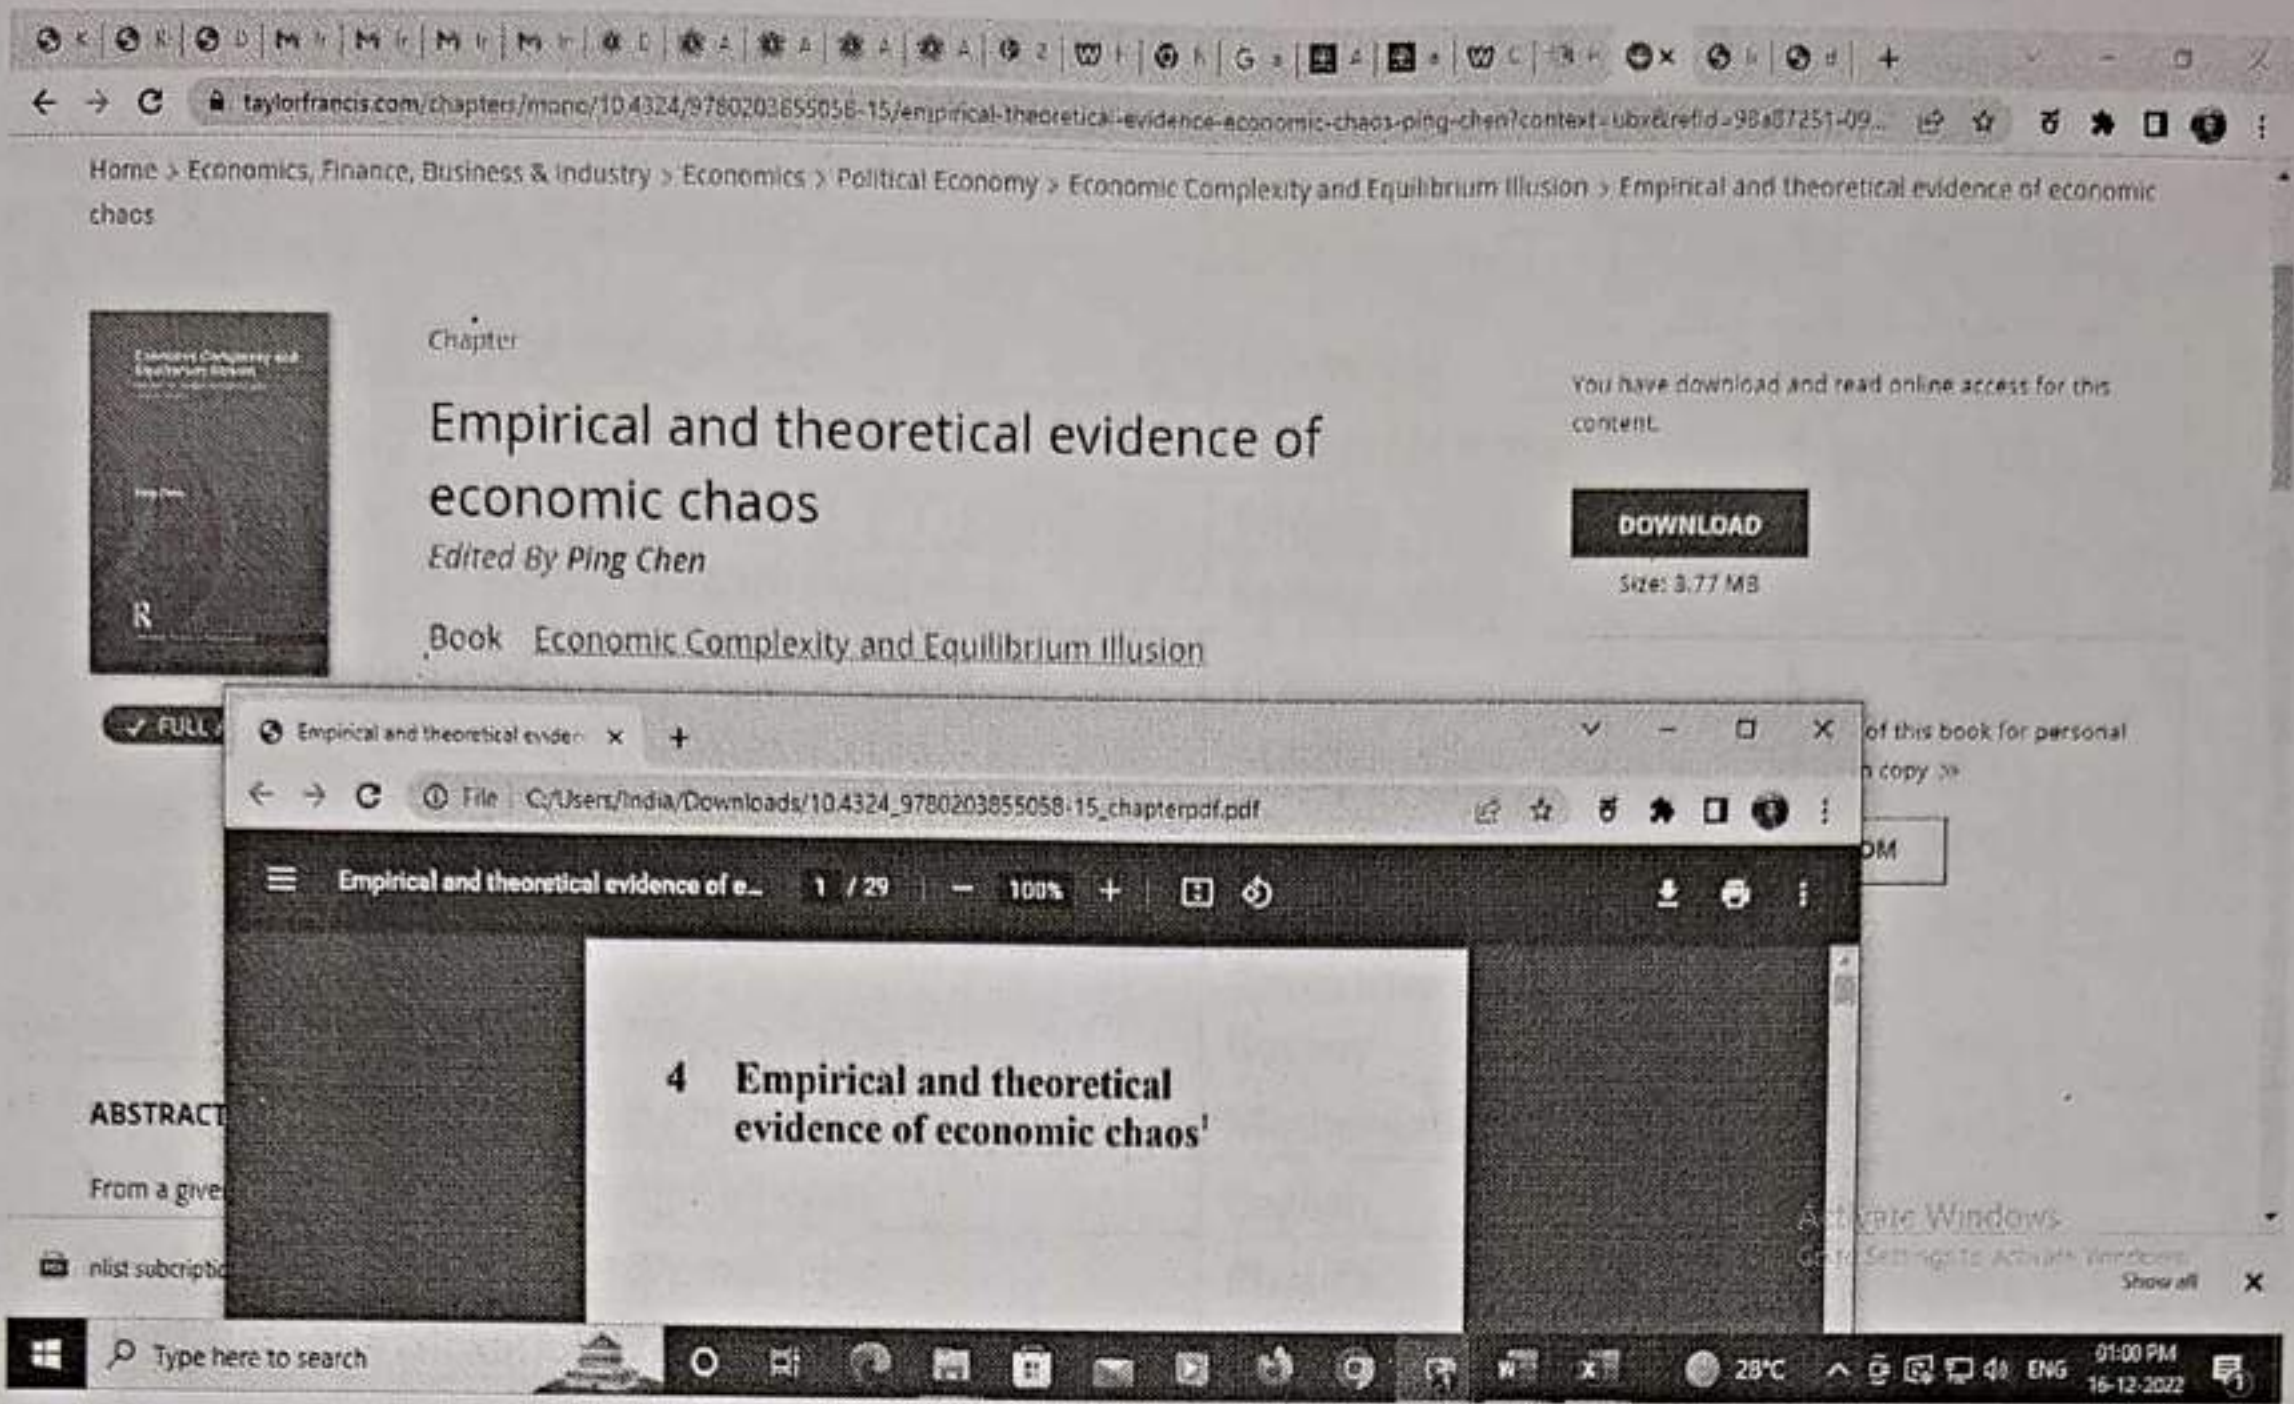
taylorfrancis.com/chapters/mono/10.4324/9780203855058-15/empirical-theoretical-evidence-economic-chaos-ping-chen?context=ubx&refId=98a87251-09...

Home > Economics, Finance, Business & Industry > Economics > Political Economy > Economic Complexity and Equilibrium Illusion > Empirical and theoretical evidence of economic chaos

Chapter

Empirical and theoretical evidence of economic chaos

Edited By Ping Chen

Book Economic Complexity and Equilibrium Illusion

You have download and read online access for this content.

DOWNLOAD

Size: 3.77 MB

✓ FULL

of this book for personal

copy »

OM

ABSTRACT

From a give

nlist subscriptio

Empirical and theoretical evide ×

File C:/Users/India/Downloads/10.4324_9780203855058-15_chapterpdf.pdf

Empirical and theoretical evidence of e... 1 / 29 100%

4 Empirical and theoretical evidence of economic chaos$^1$

Activate Windows
Go to Settings to activate Windows.

Show all

Type here to search

28°C ENG 01:00 PM 16-12-2022